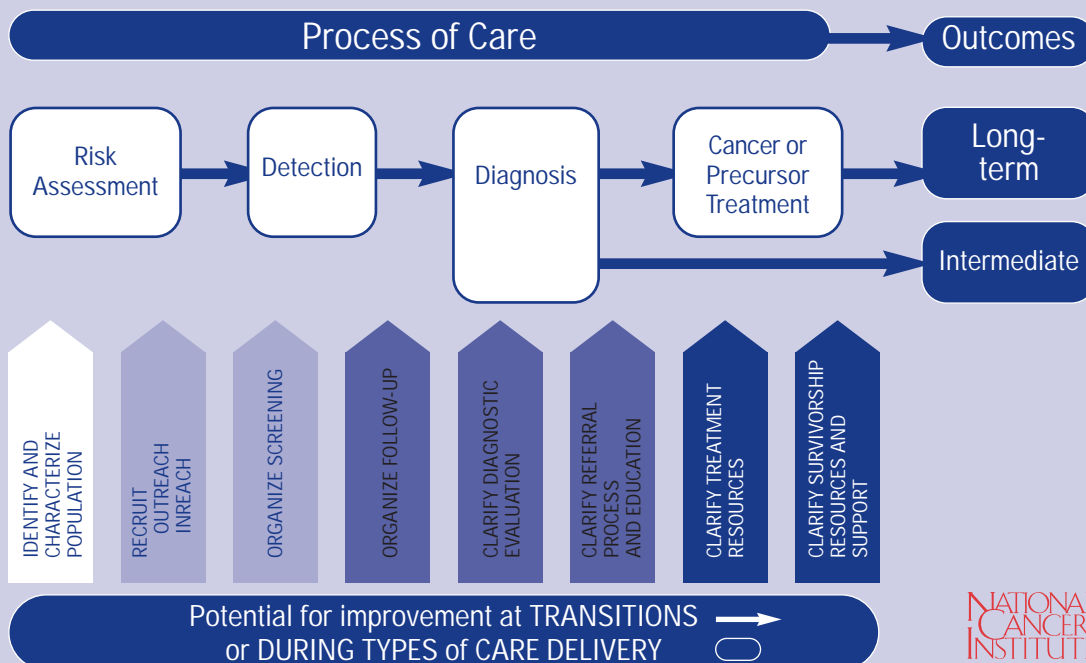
Process of Care

Outcomes

Risk Assessment

Detection

Diagnosis

Cancer or Precursor Treatment

Long-term

Intermediate

IDENTIFY AND CHARACTERIZE POPULATION

RECRUIT OUTREACH INREACH

ORGANIZE SCREENING

ORGANIZE FOLLOW-UP

CLARIFY DIAGNOSTIC EVALUATION

CLARIFY REFERRAL PROCESS AND EDUCATION

CLARIFY TREATMENT RESOURCES

CLARIFY SURVIVORSHIP RESOURCES AND SUPPORT

Potential for improvement at TRANSITIONS or DURING TYPES of CARE DELIVERY

NATIONAL CANCER INSTITUTE